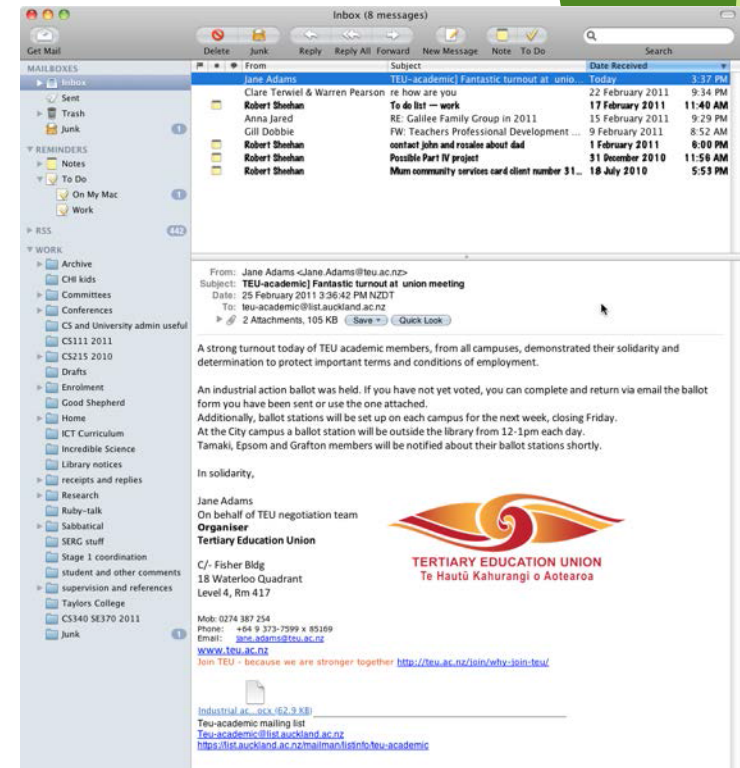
Inbox (8 messages)

Get Mail

Delete Junk Reply Reply All Forward New Message Note To Do

Search

MAILBOXES
Inbox
Sent
Trash
Junk 1

REMINDERS
Notes
To Do
On My Mac 1
Work

RSS 442

WORK
Archive
CHI kids
Committees
Conferences
CS and University admin useful
CS111 2011
CS215 2010
Drafts
Enrolment
Good Shepherd
Home
ICT Curriculum
Incredible Science
Library notices
receipts and replies
Research
Ruby-talk
Sabbatical
SERG stuff
Stage 1 coordination
student and other comments
supervision and references
Taylors College
CS340 SE370 2011
Junk 1

| From | Subject | Date Received | |
|---|---|---|---|
| Jane Adams | TEU-academic] Fantastic turnout at unio... | Today | 3:37 PM |
| Clare Terwiel & Warren Pearson | re how are you | 22 February 2011 | 9:34 PM |
| Robert Sheehan | To do list — work | 17 February 2011 | 11:40 AM |
| Anna Jared | RE: Galilee Family Group in 2011 | 15 February 2011 | 9:29 PM |
| Gill Dobbie | FW: Teachers Professional Development ... | 9 February 2011 | 8:52 AM |
| Robert Sheehan | contact john and rosalee about dad | 1 February 2011 | 6:00 PM |
| Robert Sheehan | Possible Part IV project | 31 December 2010 | 11:56 AM |
| Robert Sheehan | Mum community services card client number 31... | 18 July 2010 | 5:53 PM |

From: Jane Adams <Jane.Adams@teu.ac.nz>
Subject: TEU-academic] Fantastic turnout at union meeting
Date: 25 February 2011 3:36:42 PM NZDT
To: teu-academic@list.auckland.ac.nz
2 Attachments, 105 KB Save Quick Look

A strong turnout today of TEU academic members, from all campuses, demonstrated their solidarity and determination to protect important terms and conditions of employment.

An industrial action ballot was held. If you have not yet voted, you can complete and return via email the ballot form you have been sent or use the one attached.
Additionally, ballot stations will be set up on each campus for the next week, closing Friday.
At the City campus a ballot station will be outside the library from 12-1pm each day.
Tamaki, Epsom and Grafton members will be notified about their ballot stations shortly.

In solidarity,

Jane Adams
On behalf of TEU negotiation team
Organiser
Tertiary Education Union

TERTIARY EDUCATION UNION
Te Hautū Kahurangi o Aotearoa

C/- Fisher Bldg
18 Waterloo Quadrant
Level 4, Rm 417

Mob: 0274 387 254
Phone: +64 9 373-7599 x 85169
Email: jane.adams@teu.ac.nz
www.teu.ac.nz
Join TEU - because we are stronger together http://teu.ac.nz/join/why-join-teu/

Industrial ac...ocx (62.9 KB)
Teu-academic mailing list
Teu-academic@list.auckland.ac.nz
https://list.auckland.ac.nz/mailman/listinfo/teu-academic